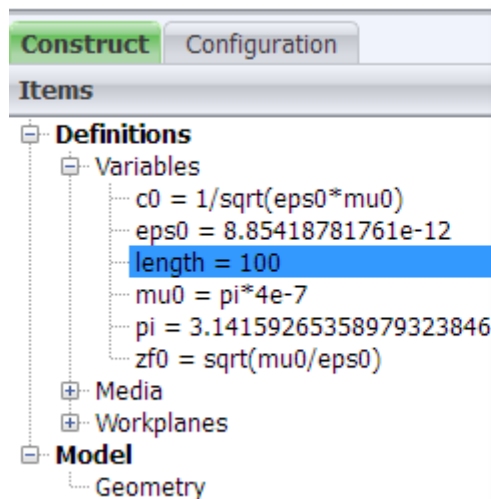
Construct Configuration
Items
Definitions
Variables
c0 = 1/sqrt(eps0*mu0)
eps0 = 8.85418781761e-12
length = 100
mu0 = pi*4e-7
pi = 3.14159265358979323846
zf0 = sqrt(mu0/eps0)
Media
Workplanes
Model
Geometry